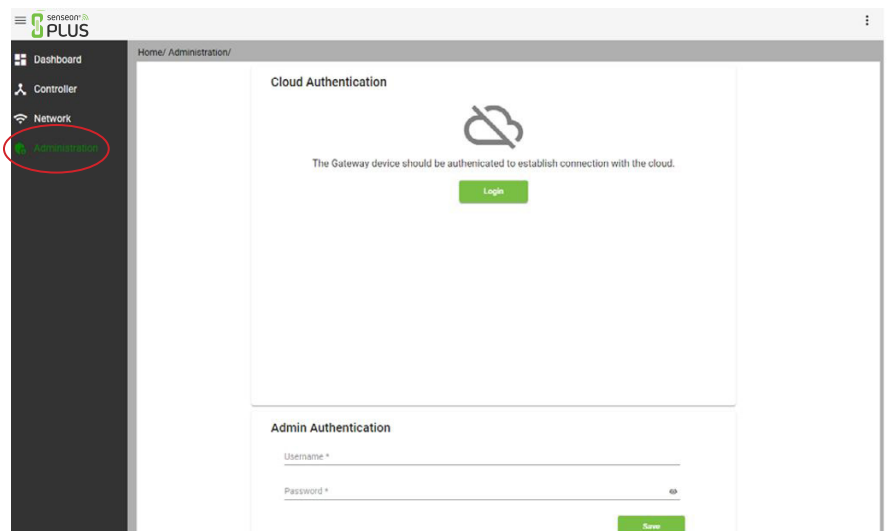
senseon PLUS

Dashboard
Controller
Network
Administration

Home/ Administration/

Cloud Authentication

The Gateway device should be authenicated to establish connection with the cloud.

Login

Admin Authentication

Username *

Password *

Save